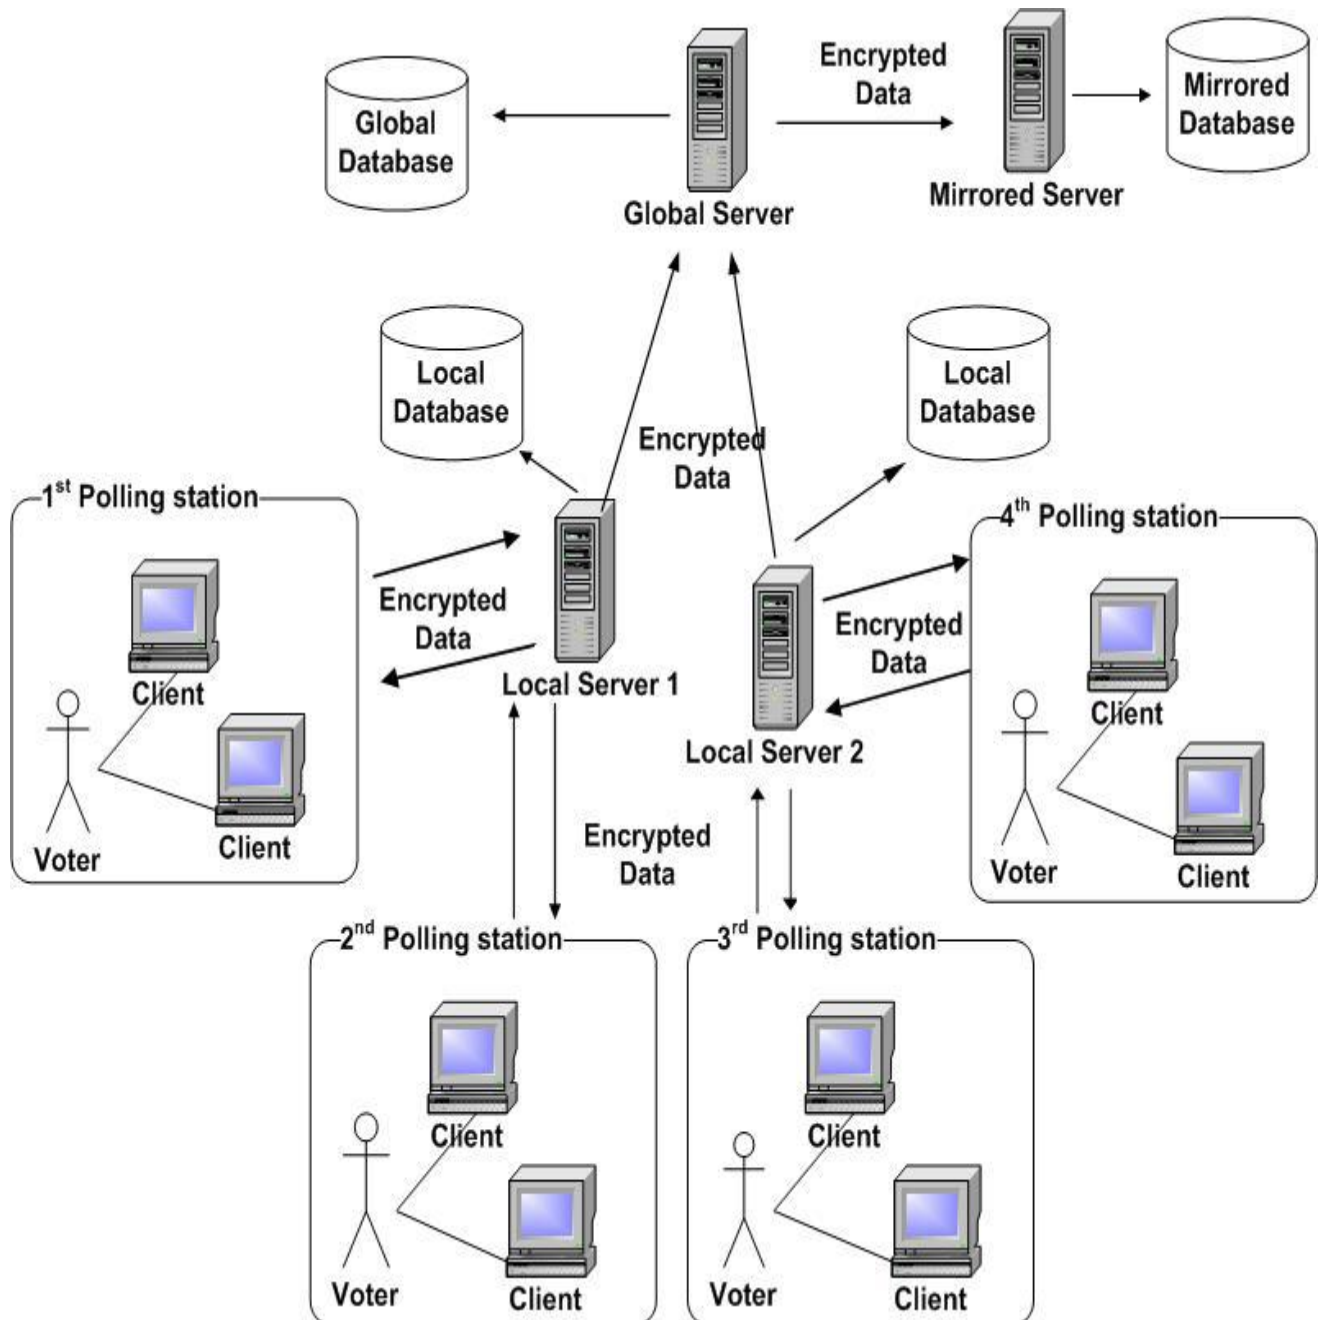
Global Database

Global Server

Encrypted Data

Mirrored Server

Mirrored Database

Local Database

Encrypted Data

Local Database

$1^{st}$ Polling station

Client

Client

Voter

Encrypted Data

Local Server 1

Local Server 2

Encrypted Data

$4^{th}$ Polling station

Client

Client

Voter

Encrypted Data

$2^{nd}$ Polling station

Client

Voter

Client

$3^{rd}$ Polling station

Client

Voter

Client